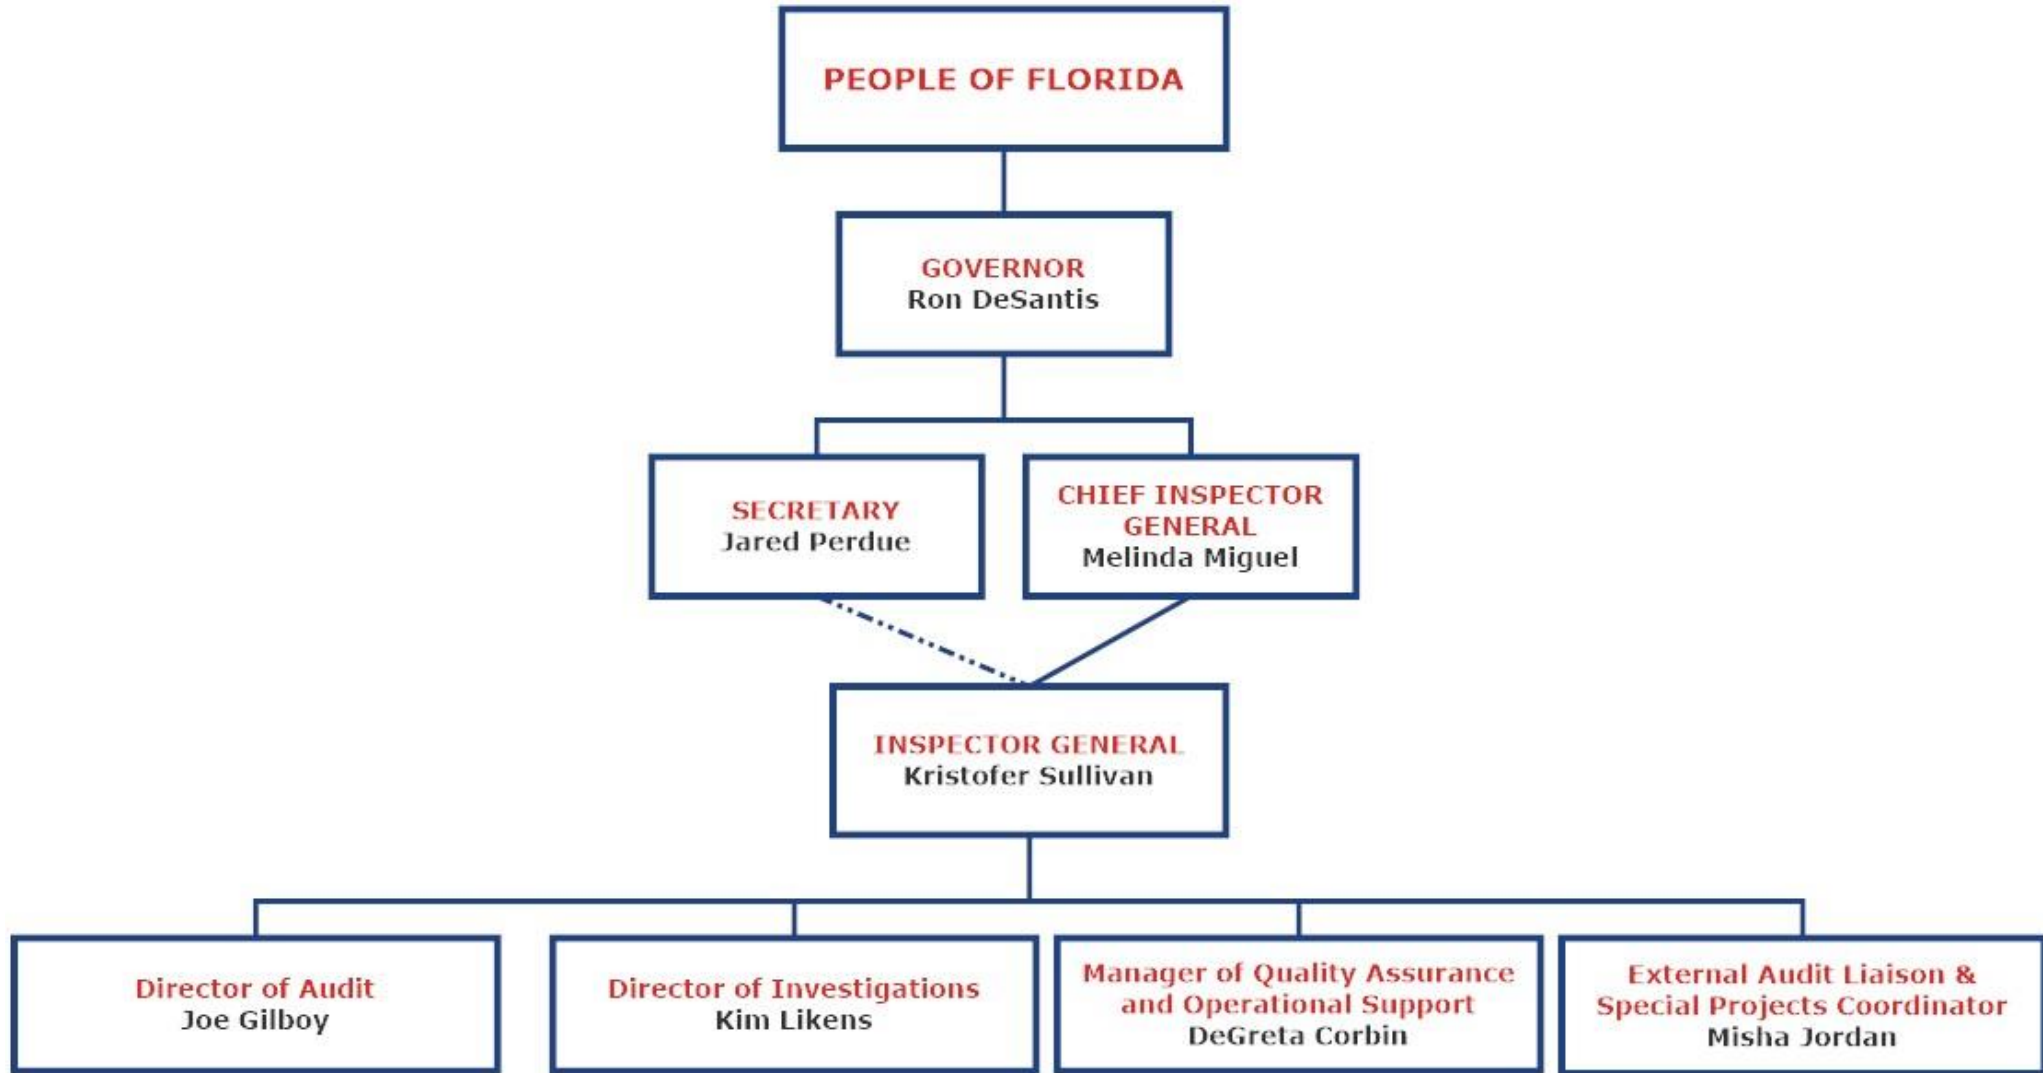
PEOPLE OF FLORIDA

GOVERNOR
Ron DeSantis

SECRETARY
Jared Perdue

CHIEF INSPECTOR GENERAL
Melinda Miguel

INSPECTOR GENERAL
Kristofer Sullivan

Director of Audit
Joe Gilboy

Director of Investigations
Kim Likens

Manager of Quality Assurance and Operational Support
DeGreta Corbin

External Audit Liaison & Special Projects Coordinator
Misha Jordan